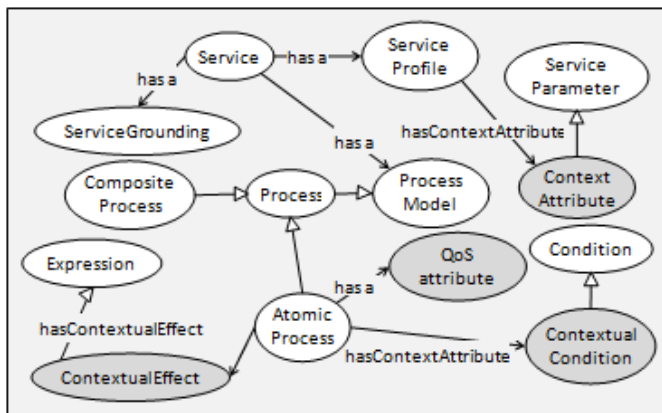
Service
has a
Service Profile
Service Parameter
has a
ServiceGrounding
has a
hasContextAttribute
Composite Process
Process
Process Model
Context Attribute
Expression
QoS attribute
Condition
has a
hasContextualEffect
Atomic Process
Contextual Condition
hasContextAttribute
ContextualEffect